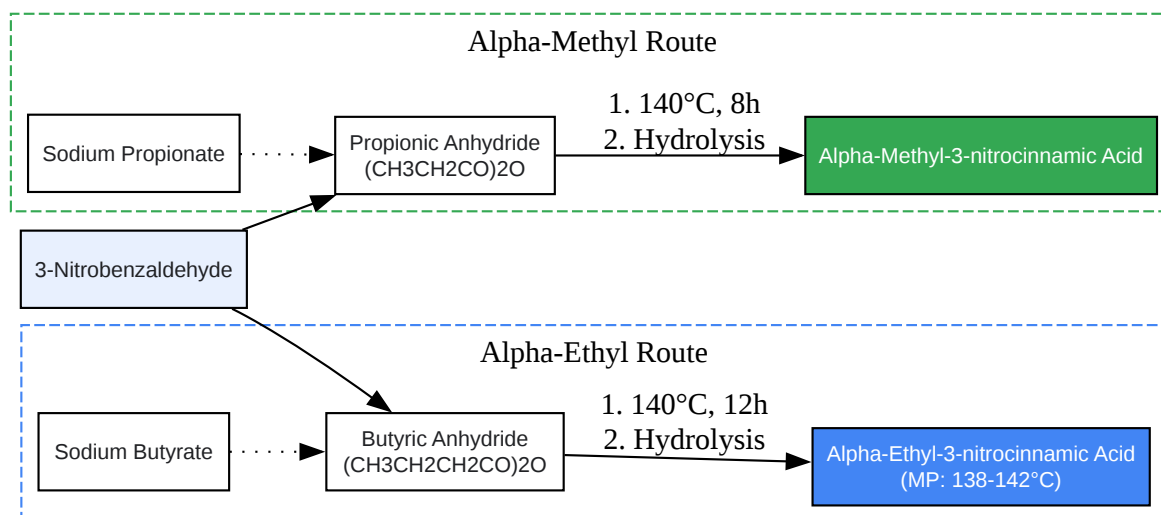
Alpha-Methyl Route

Sodium Propionate

Propionic Anhydride
(CH3CH2CO)2O

1. 140°C, 8h
2. Hydrolysis

Alpha-Methyl-3-nitrocinnamic Acid

3-Nitrobenzaldehyde

Alpha-Ethyl Route

Sodium Butyrate

Butyric Anhydride
(CH3CH2CH2CO)2O

1. 140°C, 12h
2. Hydrolysis

Alpha-Ethyl-3-nitrocinnamic Acid
(MP: 138-142°C)